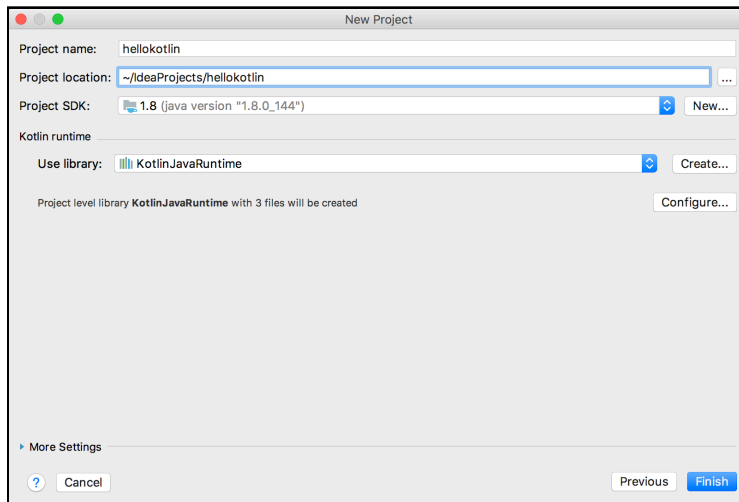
New Project

Project name: hellokotlin

Project location: ~/IdeaProjects/hellokotlin ...

Project SDK: 1.8 (java version "1.8.0_144") New...

Kotlin runtime

Use library: KotlinJavaRuntime Create...

Project level library **KotlinJavaRuntime** with 3 files will be created Configure...

More Settings

? Cancel Previous Finish